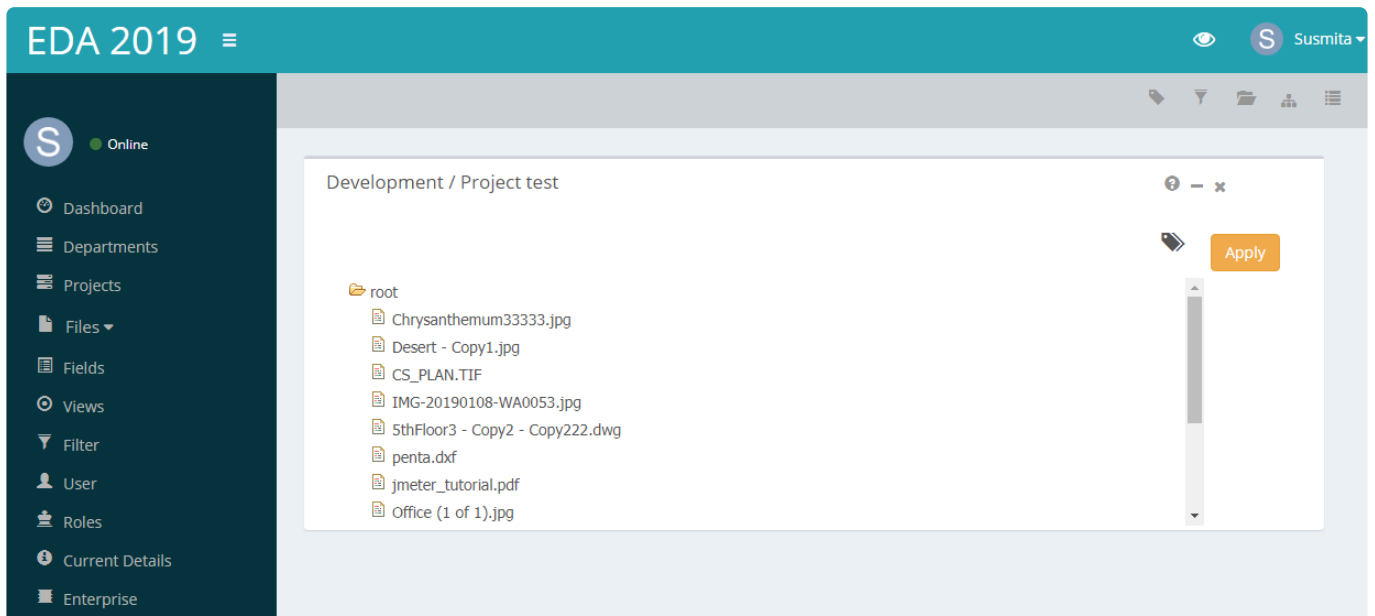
EDA 2019

S Susmita

S Online

Dashboard
Departments
Projects
Files
Fields
Views
Filter
User
Roles
Current Details
Enterprise

Development / Project test

Apply

root
Chrysanthemum33333.jpg
Desert - Copy1.jpg
CS_PLAN.TIF
IMG-20190108-WA0053.jpg
5thFloor3 - Copy2 - Copy222.dwg
penta.dxf
jmeter_tutorial.pdf
Office (1 of 1).jpg